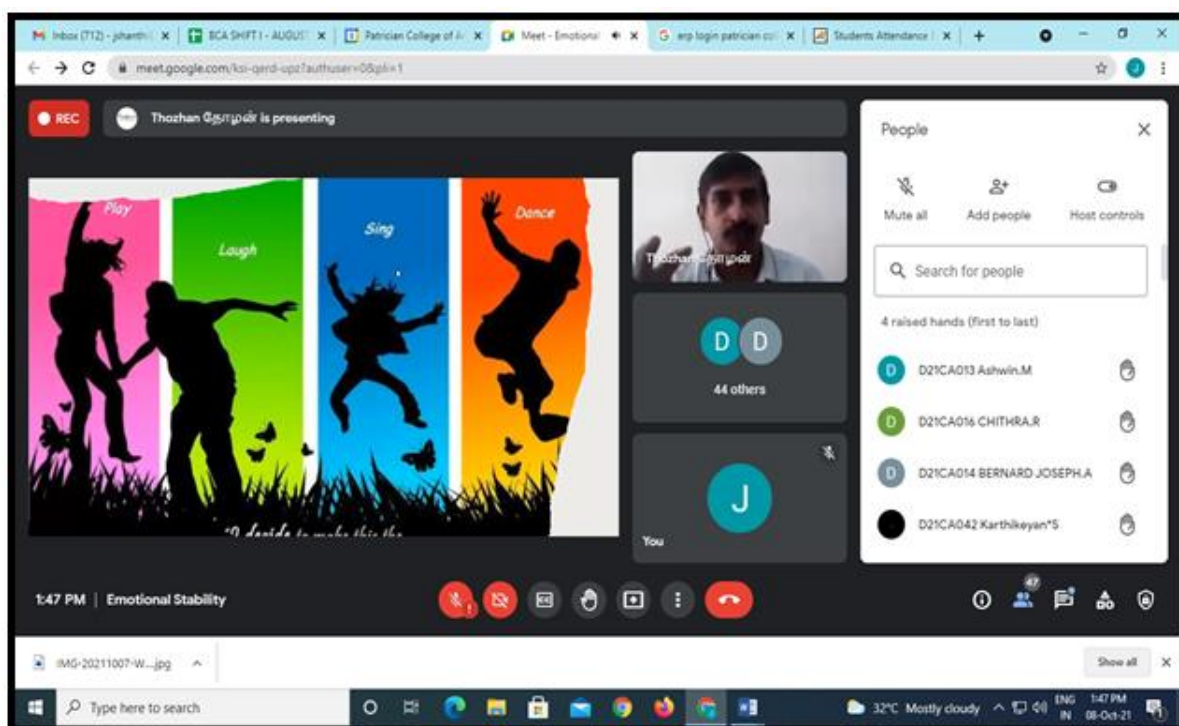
Inbox (712) - jshanthi | BCA SHIFT I - AUGUST | Patrician College of A | Meet - Emotional | erp login patrician co | Students Attendance | +

meet.google.com/ksi-qerd-upz?authuser=0&pli=1

REC

Thozhan தோழன் is presenting

Play

Laugh

Sing

Dance

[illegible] decide to make this the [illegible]

Thozhan தோழன்

D D

44 others

J

You

People

Mute all

Add people

Host controls

Search for people

4 raised hands (first to last)

D21CA013 Ashwin.M

D21CA016 CHITHRA.R

D21CA014 BERNARD JOSEPH.A

D21CA042 Karthikeyan*S

1:47 PM | Emotional Stability

47

IMG-20211007-W....jpg

Show all

Type here to search

32°C Mostly cloudy

ENG IN

1:47 PM 08-Oct-21